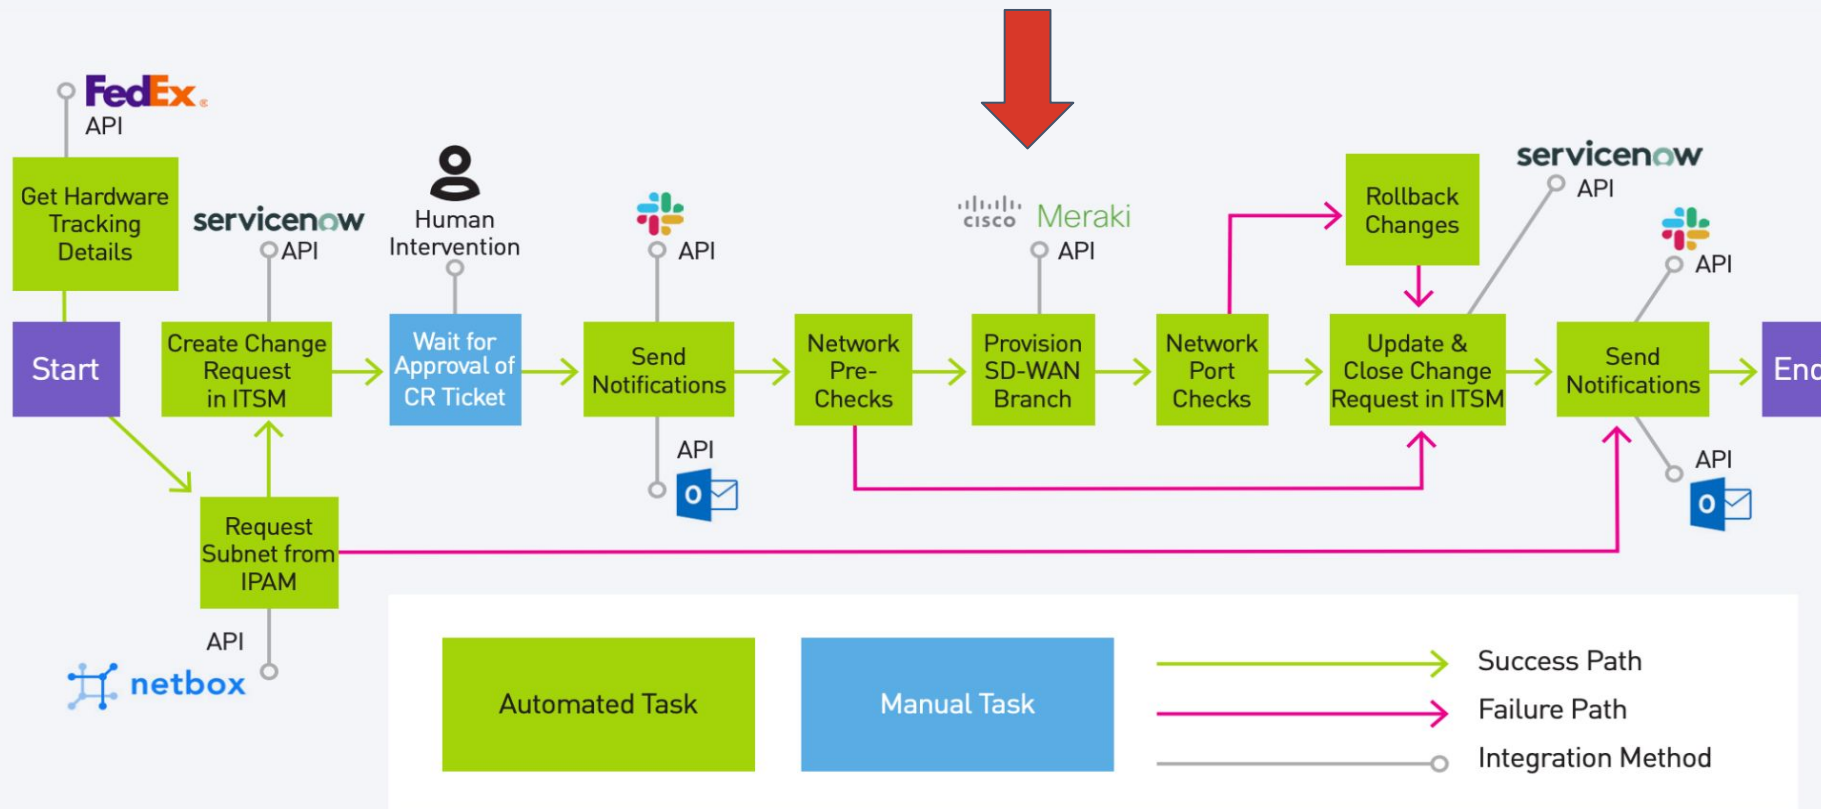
FedEx
API

Get Hardware Tracking Details

Start

servicenow
API

Create Change Request in ITSM

Request Subnet from IPAM

API
netbox

Human Intervention

Wait for Approval of CR Ticket

API

Send Notifications

API

cisco Meraki
API

Network Pre-Checks

Provision SD-WAN Branch

Network Port Checks

Rollback Changes

servicenow
API

Update & Close Change Request in ITSM

API

Send Notifications

API

End

Automated Task

Manual Task

Success Path

Failure Path

Integration Method